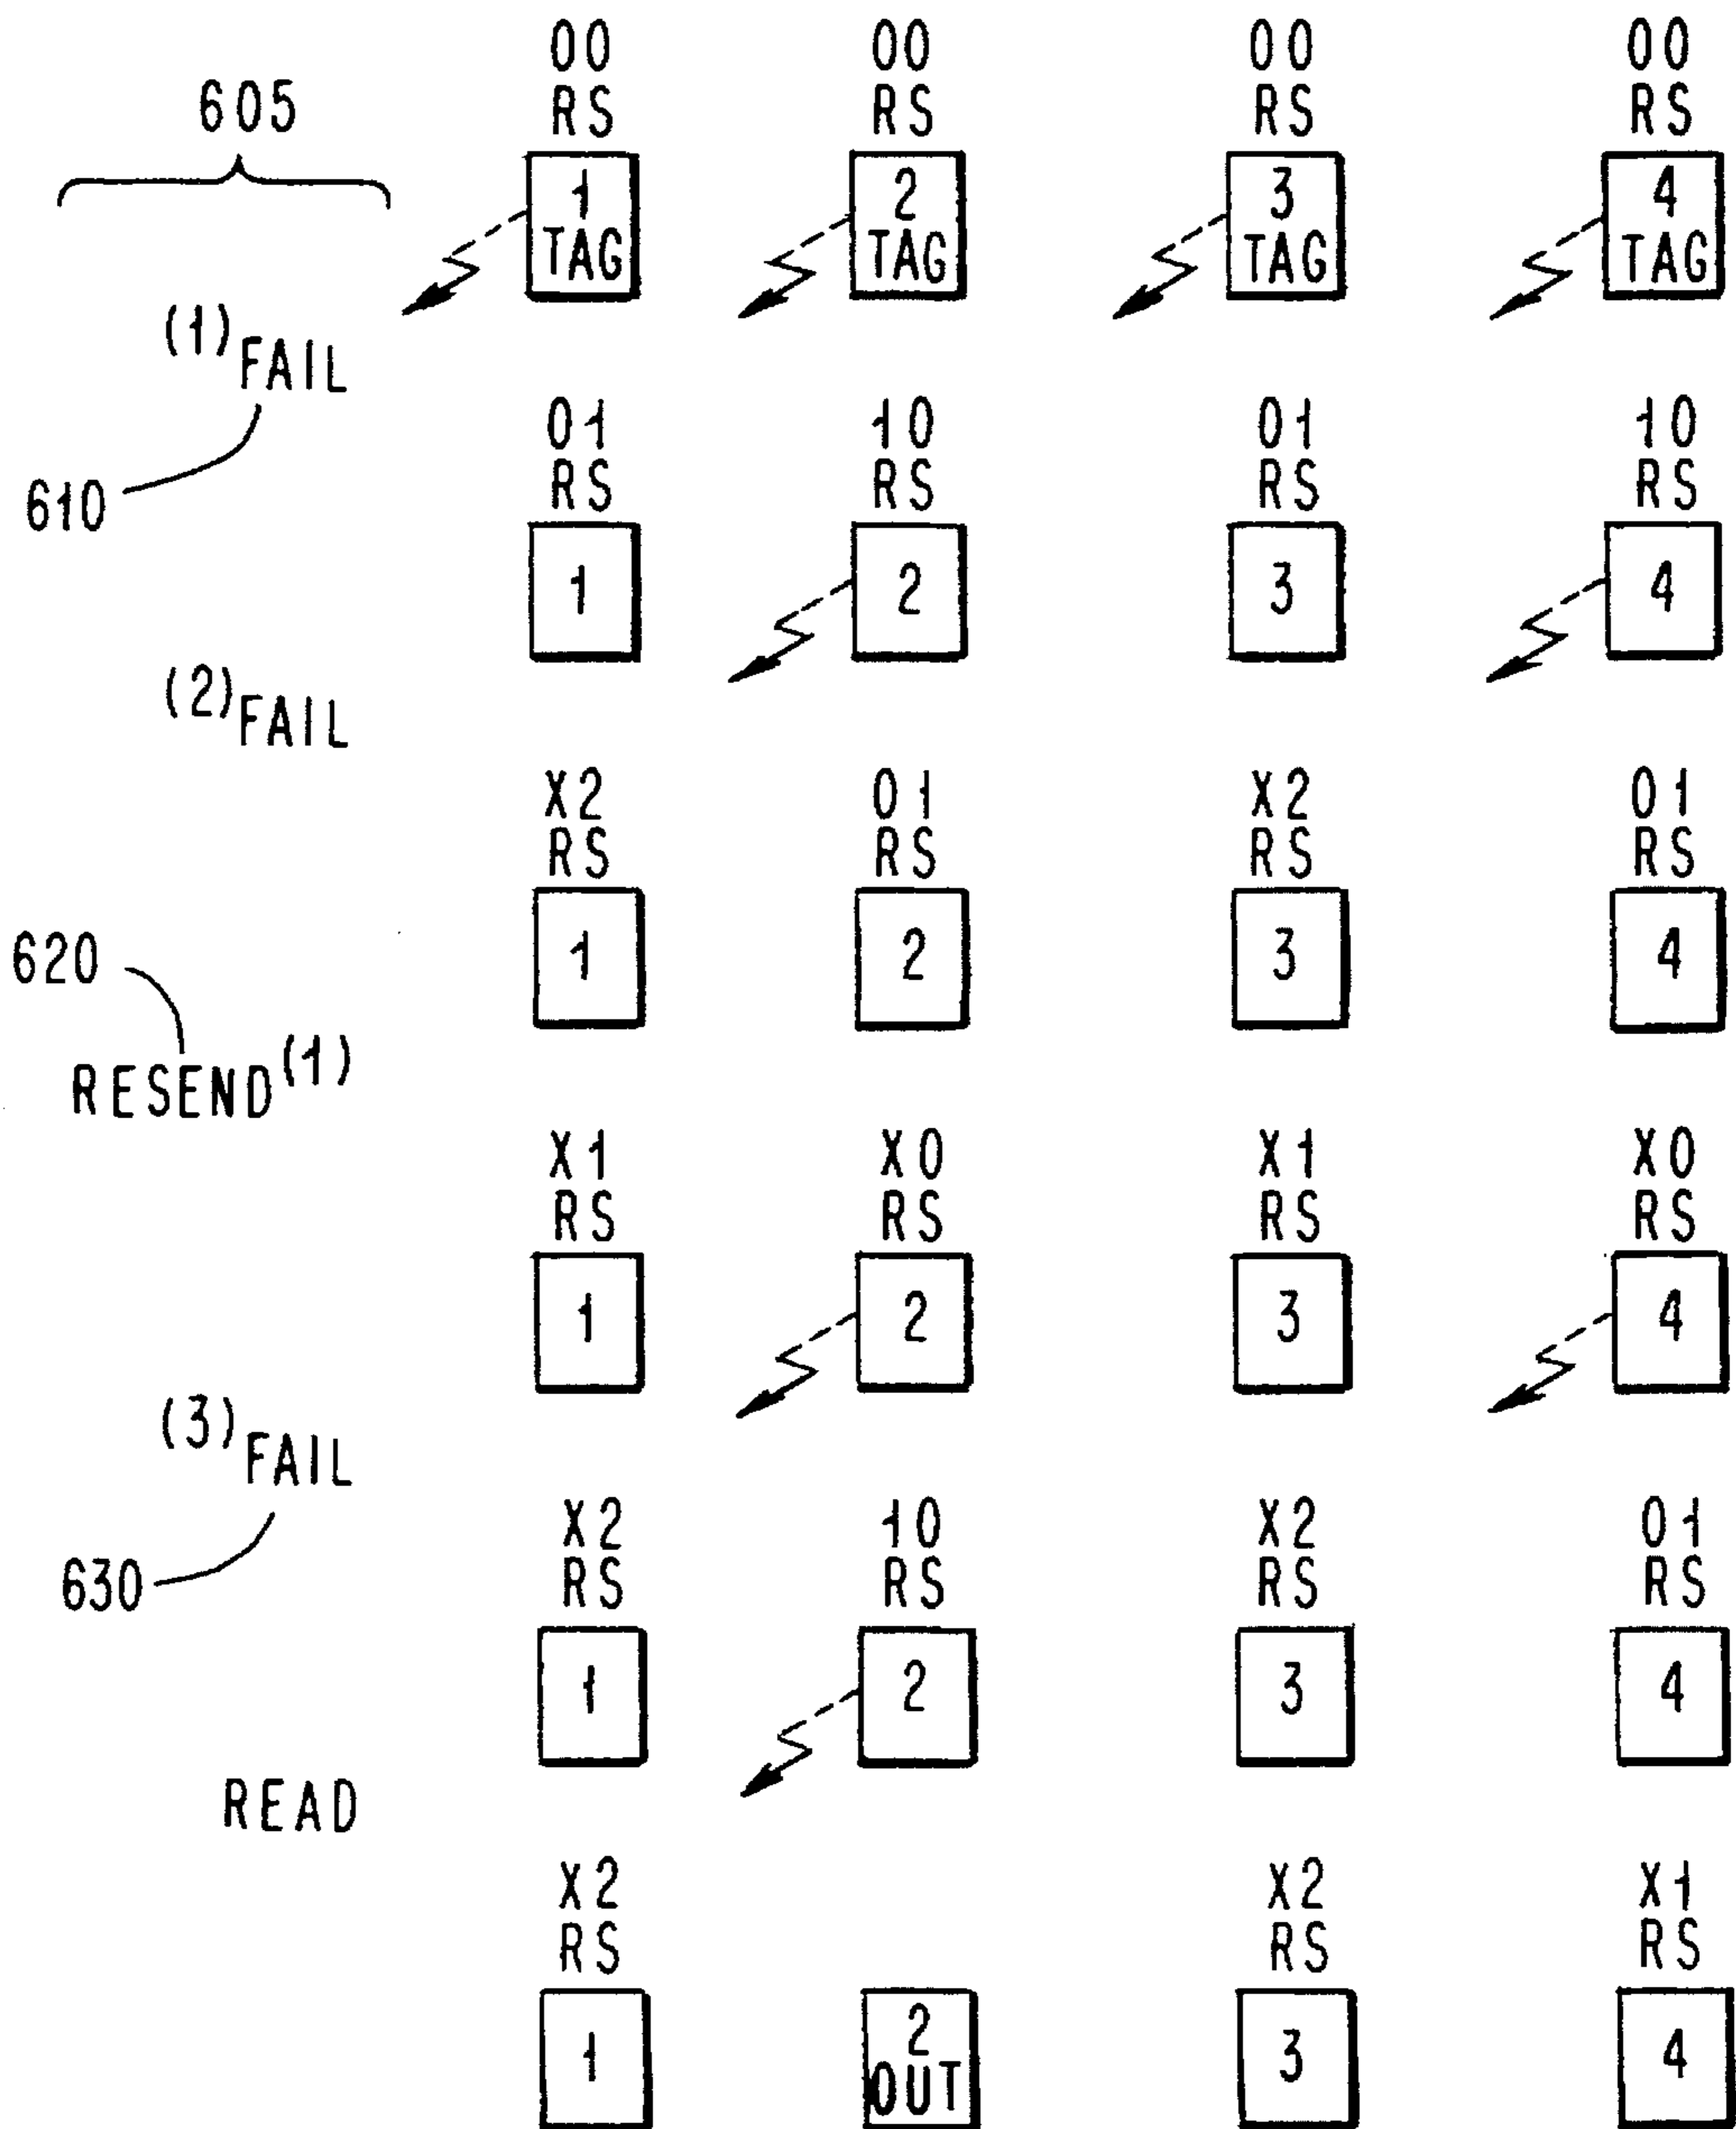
605

00
RS
1
TAG

00
RS
2
TAG

00
RS
3
TAG

00
RS
4
TAG

$^{(1)}$FAIL

610

01
RS
1

10
RS
2

01
RS
3

10
RS
4

$^{(2)}$FAIL

X2
RS
1

01
RS
2

X2
RS
3

01
RS
4

620

RESEND$^{(1)}$

X1
RS
1

X0
RS
2

X1
RS
3

X0
RS
4

$^{(3)}$FAIL

630

X2
RS
1

10
RS
2

X2
RS
3

01
RS
4

READ

X2
RS
1

2
OUT

X2
RS
3

X1
RS
4